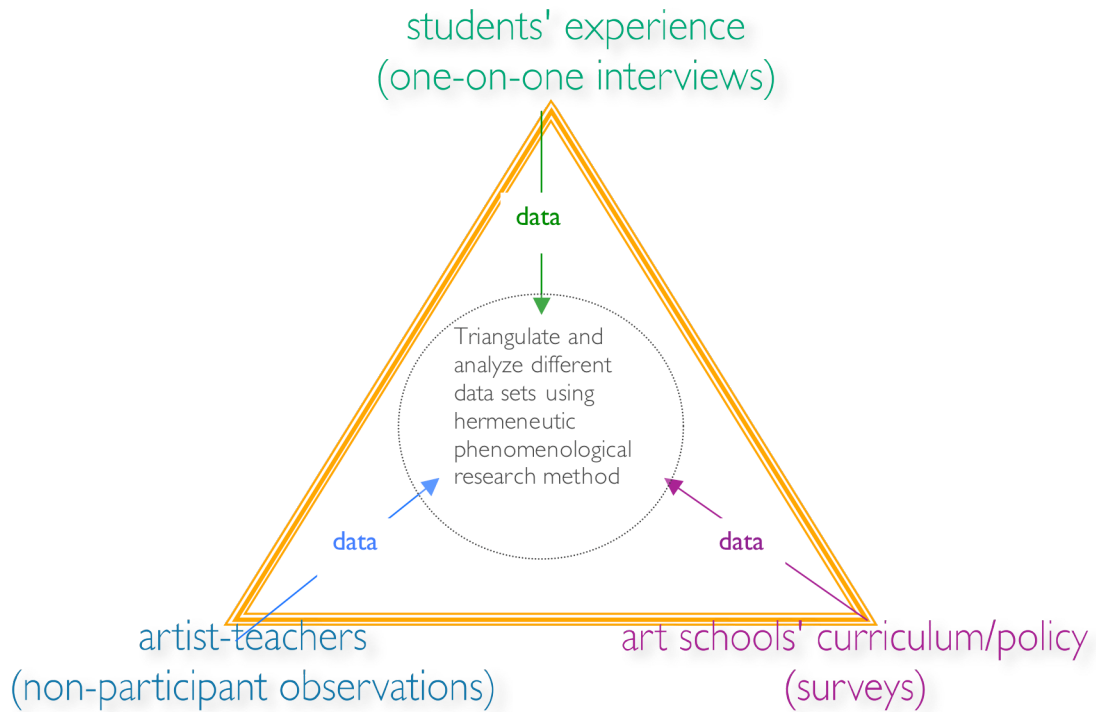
students' experience
(one-on-one interviews)

data

Triangulate and analyze different data sets using hermeneutic phenomenological research method

data

data

artist-teachers
(non-participant observations)

art schools' curriculum/policy
(surveys)